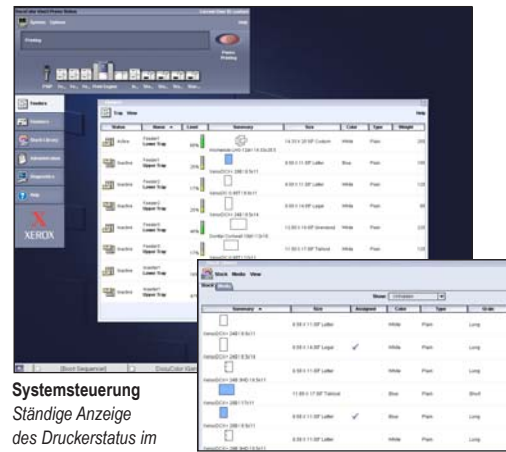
Printing

Feeders

Stock Library

Administration

Help

XEROX

Tray View

| Status | Name | Level | Summary | Size | Color | Type | Weight |
|---|---|---|---|---|---|---|---|
| Active | Feeder1 Lower Tray | | | | White | Plain | |
| Inactive | Feeder1 Upper Tray | | | | Blue | Plain | |
| Inactive | Feeder2 Lower Tray | | | | White | Plain | |
| Inactive | Feeder2 Upper Tray | | | | White | Plain | |
| Inactive | Feeder3 Lower Tray | | | | White | Plain | |
| Inactive | Feeder3 Upper Tray | | | | White | Plain | |
| Inactive | Feeder4 Lower Tray | | | | White | Plain | |
| Inactive | Feeder4 Upper Tray | | | | White | Plain | |

Stock Media View

| Summary | Size | Assigned | Color | Type | Grain |
|---|---|---|---|---|---|
| | 8.50 x 11.00" Letter | | White | Plain | Long |
| | 8.50 x 14.00" Legal | ✓ | White | Plain | Long |
| | 8.50 x 11.00" Letter | | White | Plain | Long |
| | 11.00 x 17.00" Tabloid | | Blue | Plain | Short |
| | 8.50 x 11.00" Letter | ✓ | Blue | Plain | Long |
| | 8.50 x 11.00" Letter | | White | Plain | Long |

[Boot Sequence]

**Systemsteuerung**
*Ständige Anzeige des Druckerstatus im*